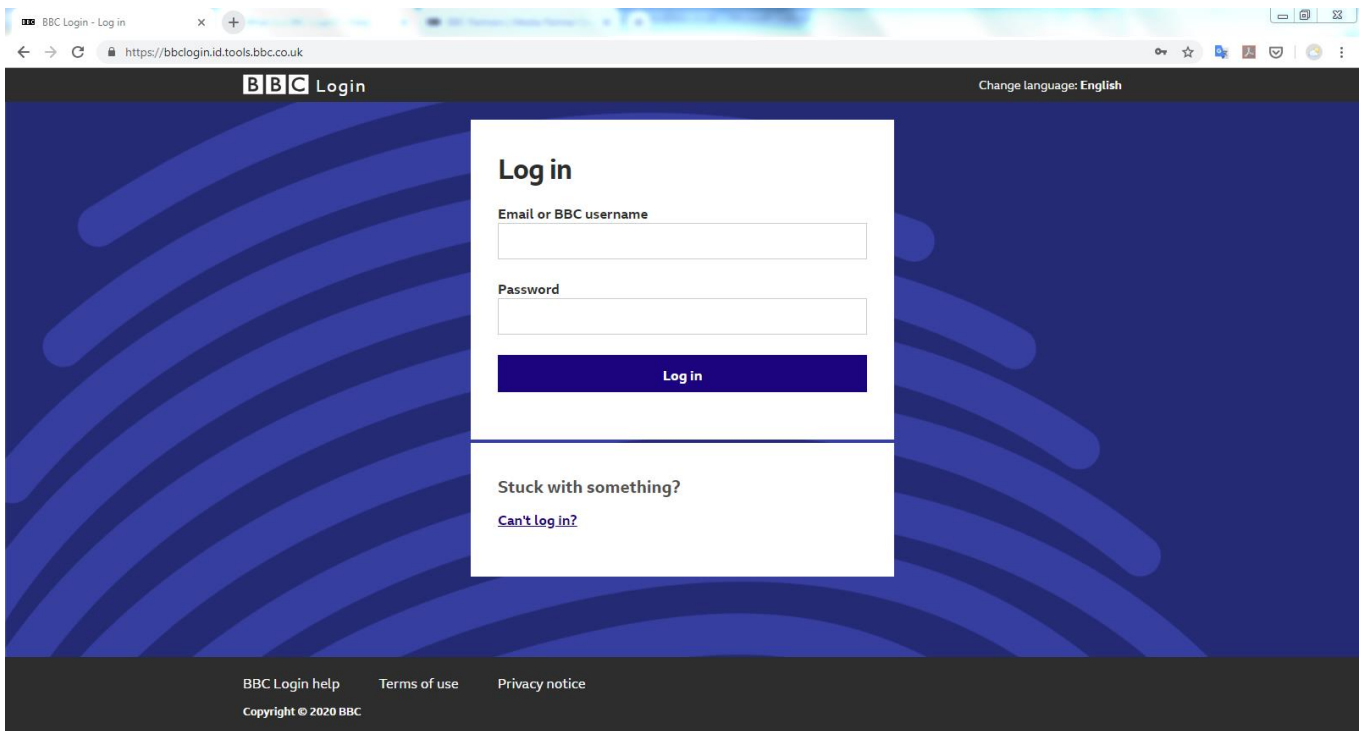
BBC Login - Log in

https://bbclogin.id.tools.bbc.co.uk

BBC Login

Change language: English

Log in

Email or BBC username

Password

Log in

Stuck with something?

Can't log in?

BBC Login help Terms of use Privacy notice

Copyright © 2020 BBC